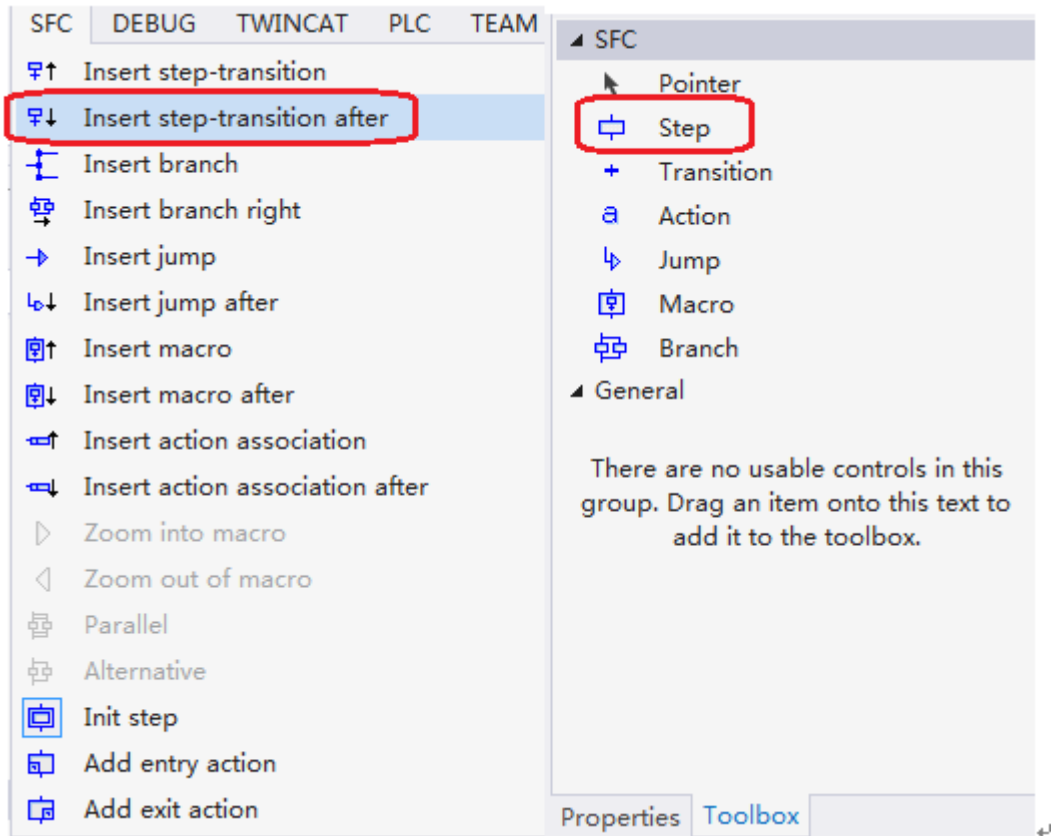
SFC DEBUG TWINCAT PLC TEAM

Insert step-transition
Insert step-transition after
Insert branch
Insert branch right
Insert jump
Insert jump after
Insert macro
Insert macro after
Insert action association
Insert action association after
Zoom into macro
Zoom out of macro
Parallel
Alternative
Init step
Add entry action
Add exit action

SFC
Pointer
Step
Transition
Action
Jump
Macro
Branch
General

There are no usable controls in this group. Drag an item onto this text to add it to the toolbox.

Properties Toolbox